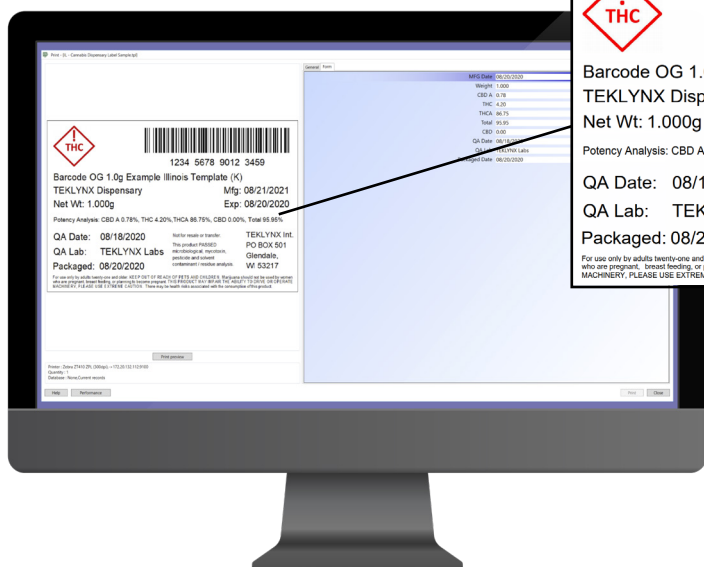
Print - (IL - Cannabis Dispensary Label Sample.tpl)

THC

1234 5678 9012 3459

Barcode OG 1.0g Example Illinois Template (K)

TEKLYNX Dispensary Mfg: 08/21/2021

Net Wt: 1.000g Exp: 08/20/2020

Potency Analysis: CBD A 0.78%, THC 4.20%,THCA 86.75%, CBD 0.00%, Total 95.95%

QA Date: 08/18/2020

QA Lab: TEKLYNX Labs

Packaged: 08/20/2020

Not for resale or transfer.

This product PASSED microbiological, mycotoxin, pesticide and solvent contaminant / residue analysis.

TEKLYNX Int. PO BOX 501 Glendale, WI 53217

For use only by adults twenty-one and older. KEEP OUT OF REACH OF PETS AND CHILDREN. Marijuana should not be used by women who are pregnant, breast feeding, or planning to become pregnant. THIS PRODUCT MAY IMPAIR THE ABILITY TO DRIVE OR OPERATE MACHINERY. PLEASE USE EXTREME CAUTION. There may be health risks associated with the consumption of this product.

Print preview

Printer: Zebra ZT410 ZPL (300dpi) - 172.20.132.112:9100
Quantity: 1
Database: None,Current records

Help Performance

General Form

MFG Date 08/20/2020
Weight 1.000
CBD A 0.78
THC 4.20
THCA 86.75
Total 95.95
CBD 0.00
QA Date 08/18/20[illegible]
QA Lab TEKLYNX Labs
Packaged Date 08/20/2020

Print Close

THC

Barcode OG 1.

TEKLYNX Disp

Net Wt: 1.000g

Potency Analysis: CBD A

QA Date: 08/1

QA Lab: TEK

Packaged: 08/2

For use only by adults twenty-one and who are pregnant, breast feeding, or MACHINERY. PLEASE USE EXTREM